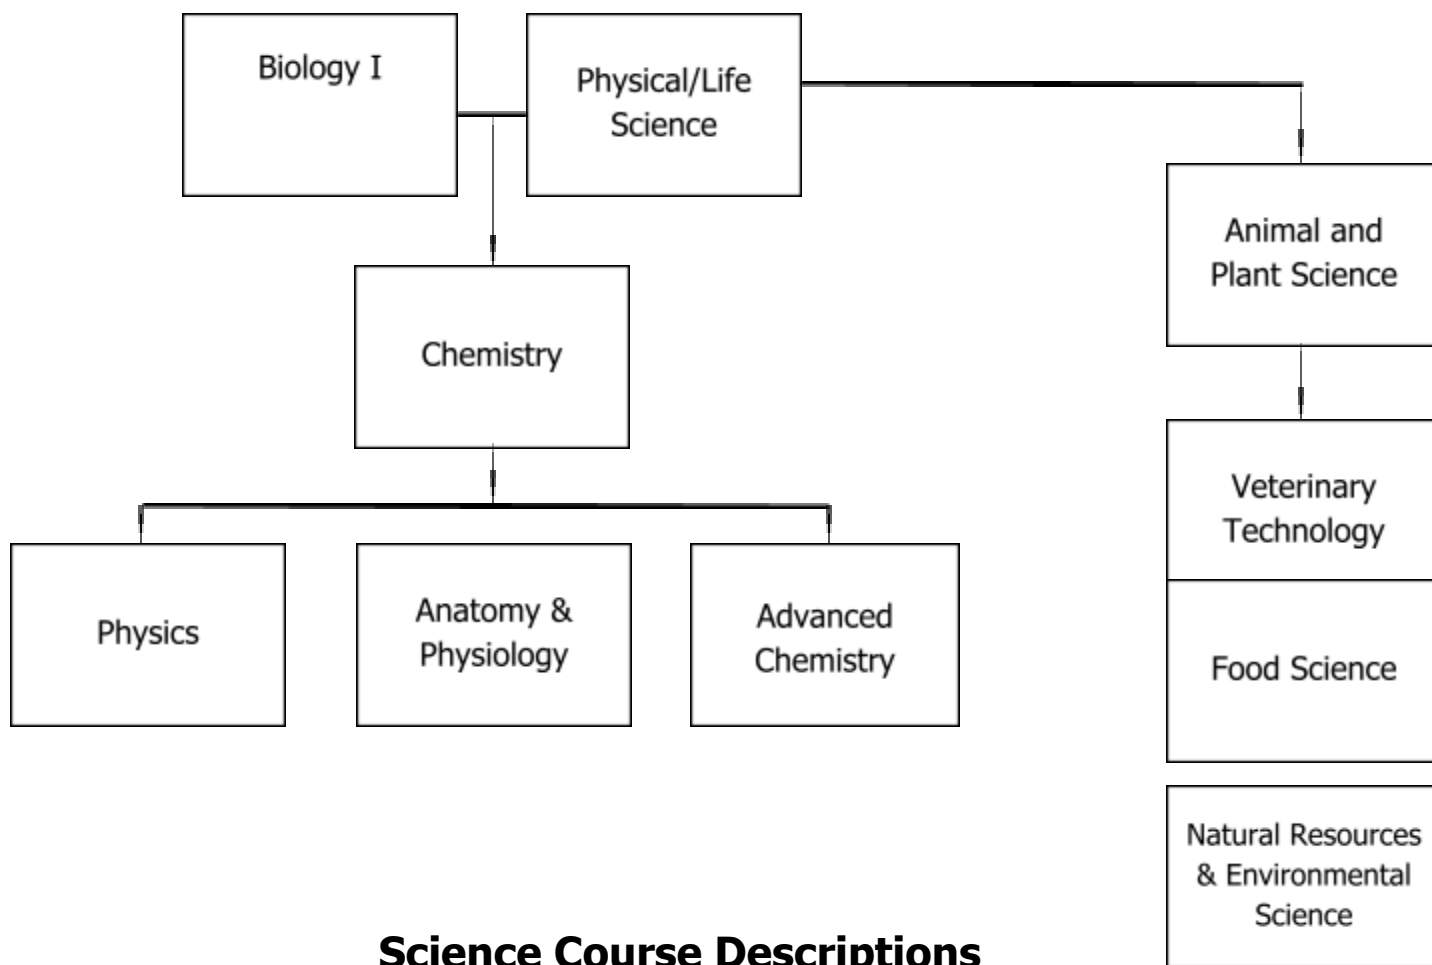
Biology I

Physical/Life Science

Animal and Plant Science

Chemistry

Veterinary Technology

Food Science

Physics

Anatomy & Physiology

Advanced Chemistry

Natural Resources & Environmental Science

Science Course Descriptions